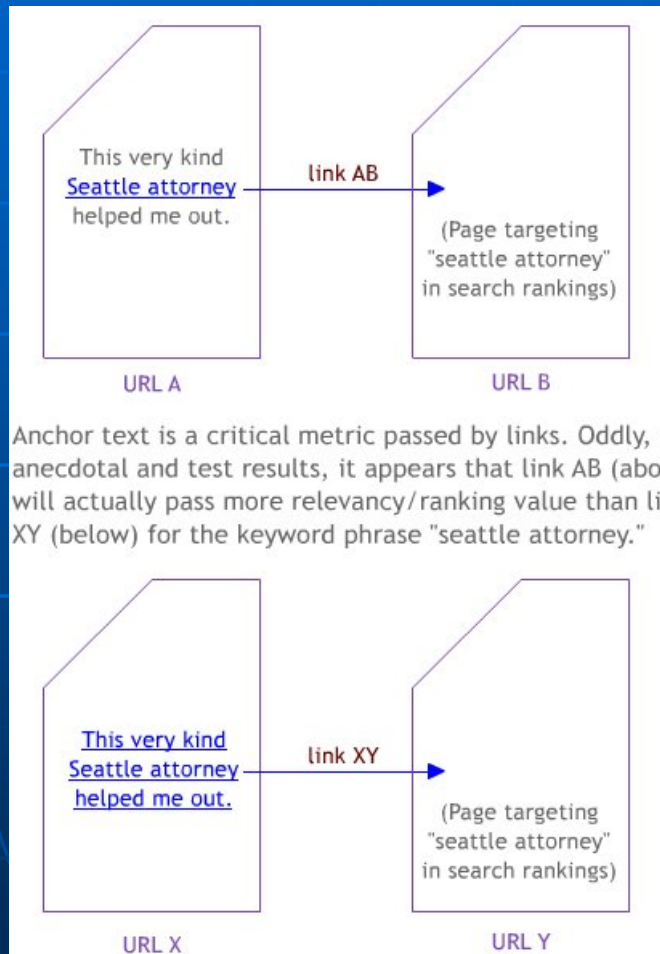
This very kind Seattle attorney helped me out.

link AB

(Page targeting "seattle attorney" in search rankings)

URL A

URL B

Anchor text is a critical metric passed by links. Oddly, anecdotal and test results, it appears that link AB (abo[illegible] will actually pass more relevancy/ranking value than li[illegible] XY (below) for the keyword phrase "seattle attorney."

This very kind Seattle attorney helped me out.

link XY

(Page targeting "seattle attorney" in search rankings)

URL X

URL Y